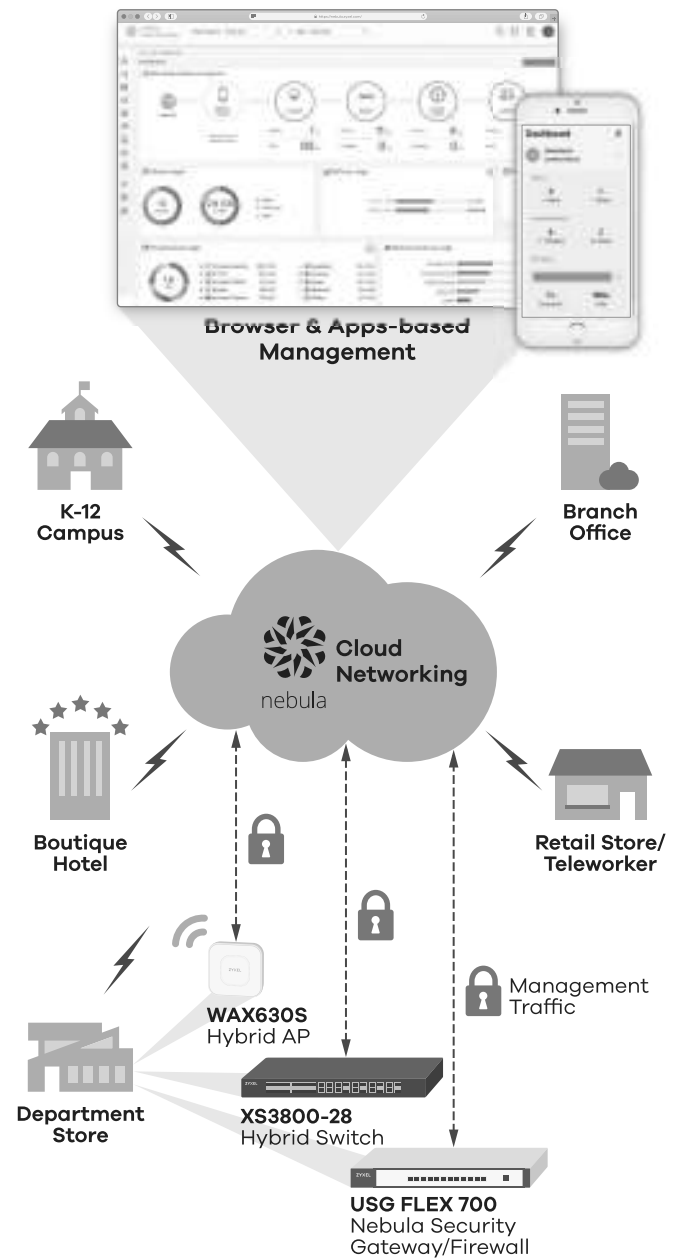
Browser & Apps-based Management

K-12 Campus

Branch Office

Cloud Networking
nebula

Boutique Hotel

Retail Store/ Teleworker

Management Traffic

WAX630S
Hybrid AP

Department Store

XS3800-28
Hybrid Switch

USG FLEX 700
Nebula Security Gateway/Firewall